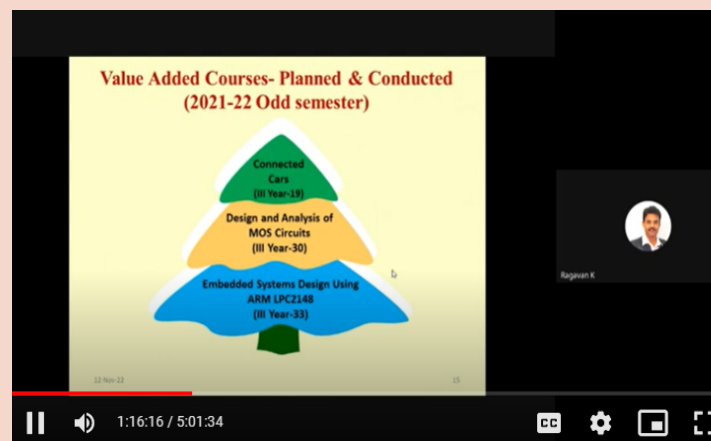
Value Added Courses- Planned & Conducted
(2021-22 Odd semester)

Connected Cars
(III Year-19)

Design and Analysis of MOS Circuits
(III Year-30)

Embedded Systems Design Using ARM LPC2148
(III Year-33)

12 Nov 22

15

Ragavan K

1:16:16 / 5:01:34